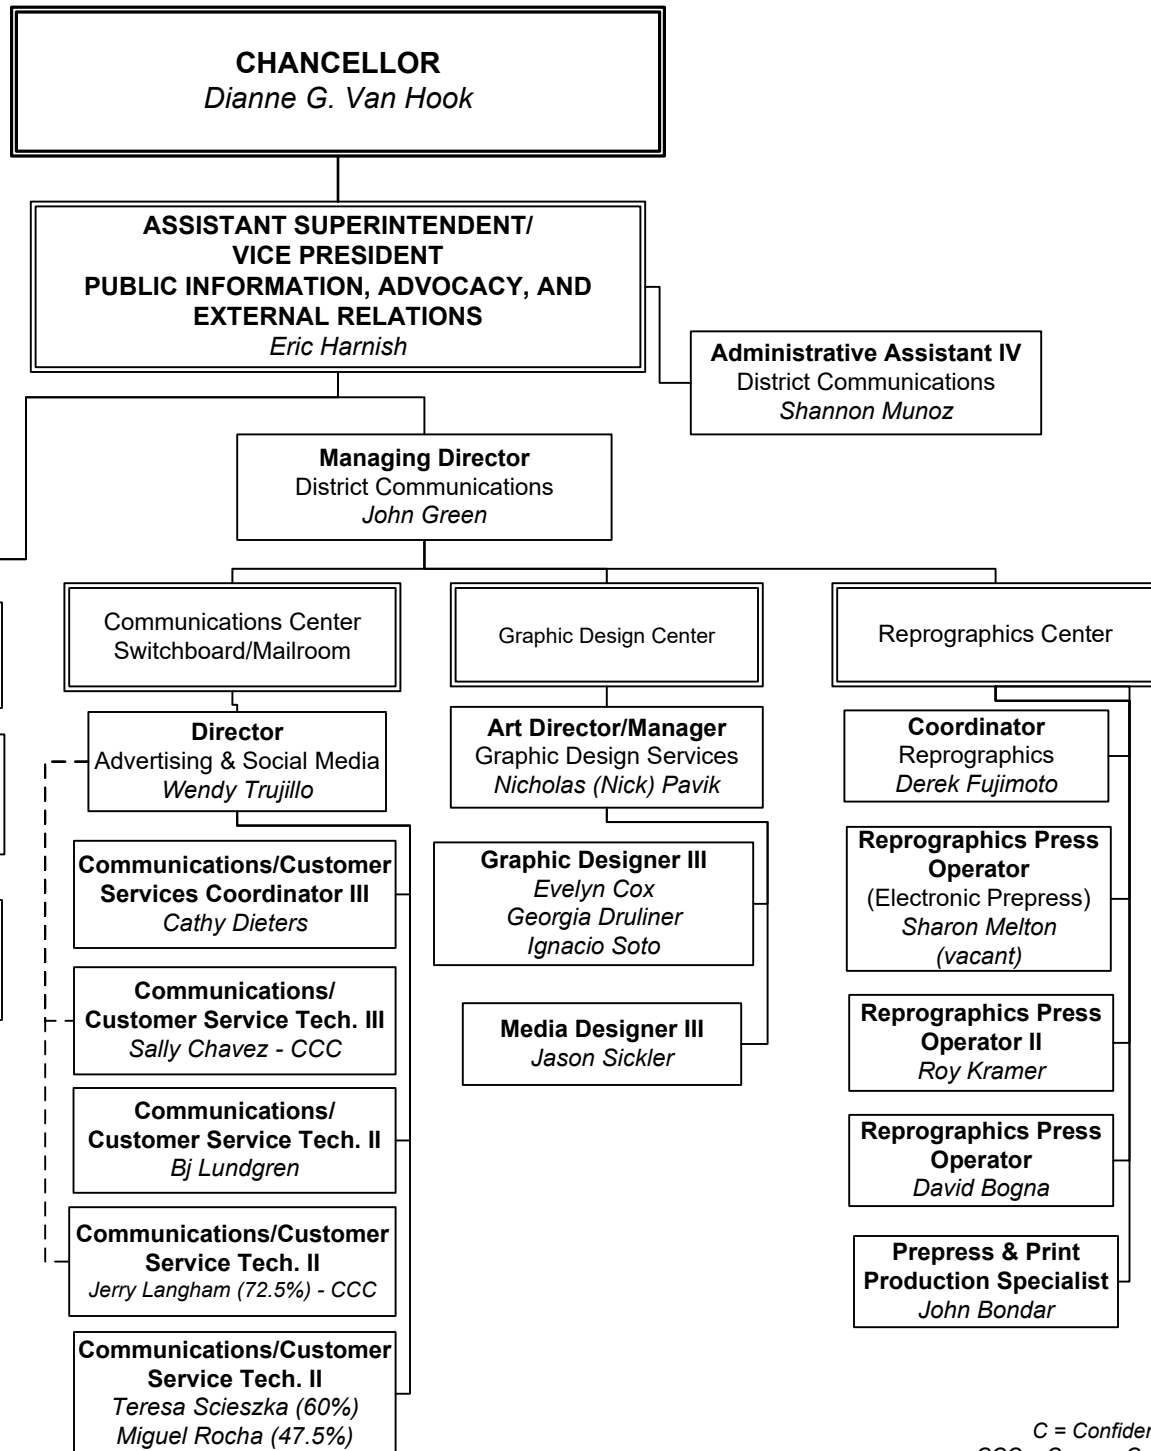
CHANCELLOR
Dianne G. Van Hook

ASSISTANT SUPERINTENDENT/ VICE PRESIDENT PUBLIC INFORMATION, ADVOCACY, AND EXTERNAL RELATIONS
Eric Harnish

Administrative Assistant IV
District Communications
Shannon Munoz

Managing Director
District Communications
John Green

Communications Center Switchboard/Mailroom

Graphic Design Center

Reprographics Center

Director
Advertising & Social Media
Wendy Trujillo

Communications/Customer Services Coordinator III
Cathy Dieters

Communications/ Customer Service Tech. III
Sally Chavez - CCC

Communications/ Customer Service Tech. II
Bj Lundgren

Communications/Customer Service Tech. II
Jerry Langham (72.5%) - CCC

Communications/Customer Service Tech. II
Teresa Scieszka (60%)
Miguel Rocha (47.5%)

Art Director/Manager
Graphic Design Services
Nicholas (Nick) Pavik

Graphic Designer III
Evelyn Cox
Georgia Druliner
Ignacio Soto

Media Designer III
Jason Sickler

Coordinator
Reprographics
Derek Fujimoto

Reprographics Press Operator
(Electronic Prepress)
Sharon Melton
(vacant)

Reprographics Press Operator II
Roy Kramer

Reprographics Press Operator
David Bogna

Prepress & Print Production Specialist
John Bondar

C = Confider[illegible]
CCC = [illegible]